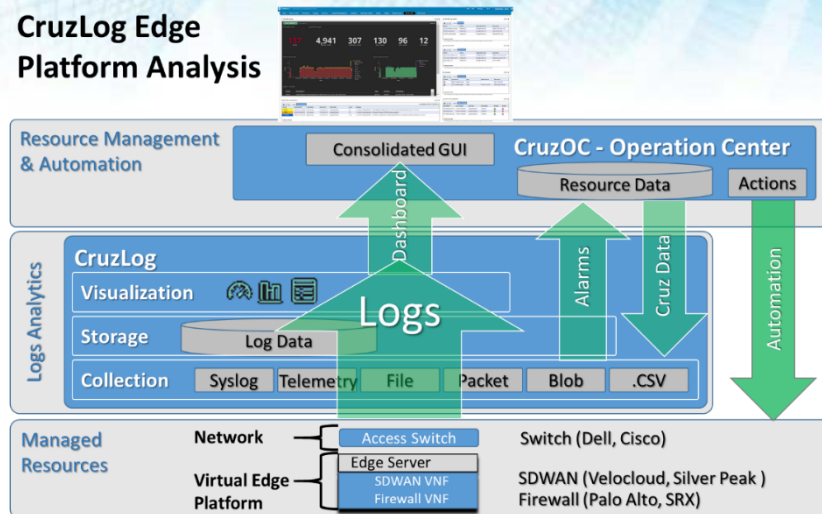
CruzLog Edge Platform Analysis

4,941 307 130 96 12

Resource Management & Automation

Consolidated GUI

CruzOC - Operation Center

Resource Data

Actions

Logs Analytics

CruzLog

Dashboard

Alarms

Cruz Data

Automation

Visualization

Logs

Storage

Log Data

Collection

Syslog

Telemetry

File

Packet

Blob

.CSV

Managed Resources

Network

Access Switch

Switch (Dell, Cisco)

Edge Server

Virtual Edge Platform

SDWAN VNF

Firewall VNF

SDWAN (Velocloud, Silver Peak )

Firewall (Palo Alto, SRX)